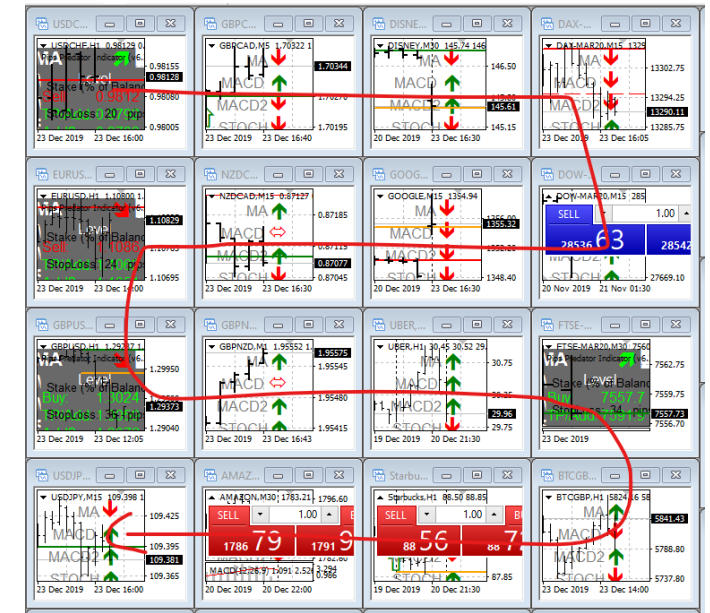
USDC...

USDCHF,H1 0.98129 0

Pips Predator Indicator (v6.

MA

Level

Stake (% of Balanc

Sell 0.98126

StopLoss 20 pip

0.98155

0.98128

0.98080

0.98005

23 Dec 2019 23 Dec 16:00

GBPC...

GBPCAD,M5 1.70322 1

MA

MACD

MACD2

STOCH

1.70344

1.70195

23 Dec 2019 23 Dec 16:40

DISNE...

DISNEY,M30 145.74 146

MA

MACD

MACD2

STOCH

146.50

145.61

145.15

20 Dec 2019 23 Dec 16:30

DAX-...

DAX-MAR20,M15 1329

MA

MACD

MACD2

STOCH

13302.75

13294.25

13290.11

23 Dec 2019 23 Dec 16:05

EURUS...

EURUSD,H1 1.10800 1

Pips Predator Indicator (v6.

Level

Stake (% of Balanc

Sell 1.1080

StopLoss 24 pip

1.10829

1.10695

23 Dec 2019 23 Dec 16:00

NZDC...

NZDCAD,M15 0.87127

MA

MACD

MACD2

STOCH

0.87185

0.87077

0.87045

23 Dec 2019 23 Dec 16:30

GOOG...

GOOGLE,M15 1354.94

MA

MACD

MACD2

STOCH

1355.32

1348.40

23 Dec 2019 23 Dec 16:30

DOW-...

DOW-MAR20,M15 285

SELL

1.00

28536 63

28542

27669.10

20 Nov 2019 21 Nov 01:30

GBPUS...

GBPUSD,H1 1.29373 1

Pips Predator Indicator (v6.

MA

Level

Stake (% of Balanc

Buy: 1.3024

StopLoss 35 pip

1.29950

1.29373

1.29040

23 Dec 2019 23 Dec 12:05

GBPN...

GBPNZD,M1 1.95552 1

MA

MACD

MACD2

STOCH

1.95575

1.95480

1.95415

23 Dec 2019 23 Dec 16:43

UBER,...

UBER,H1 30.45 30.52 29

MA

MACD

MACD2

STOCH

30.75

29.96

19 Dec 2019 20 Dec 21:30

FTSE-...

FTSE-MAR20,M30 7560

Pips Predator Indicator (v6.

MA

Level

Stake (% of Balanc

Buy: 7557.7

StopLoss 35 pip

7562.75

7559.75

7557.73

7556.70

20 Dec 2019 23 Dec 16:30

USDJP...

USDJPY,M15 109.398 1

MA

MACD

MACD2

STOCH

109.425

109.395

109.381

109.365

23 Dec 2019 23 Dec 16:00

AMAZ...

AMAZON,M30 1783.21 1796.60

SELL

1.00

1786 79

1791 9

MACD(12,26,9) 1.1091 2.524

20 Dec 2019 20 Dec 22:00

Starbu...

Starbucks,H1 88.50 88.85

SELL

1.00

88 56

88 7

87.85

19 Dec 2019 20 Dec 21:30

BTCGB...

BTCGBP,H1 5824.16 58

MA

MACD

MACD2

STOCH

5841.43

5788.80

5737.80

23 Dec 2019 23 Dec 14:00